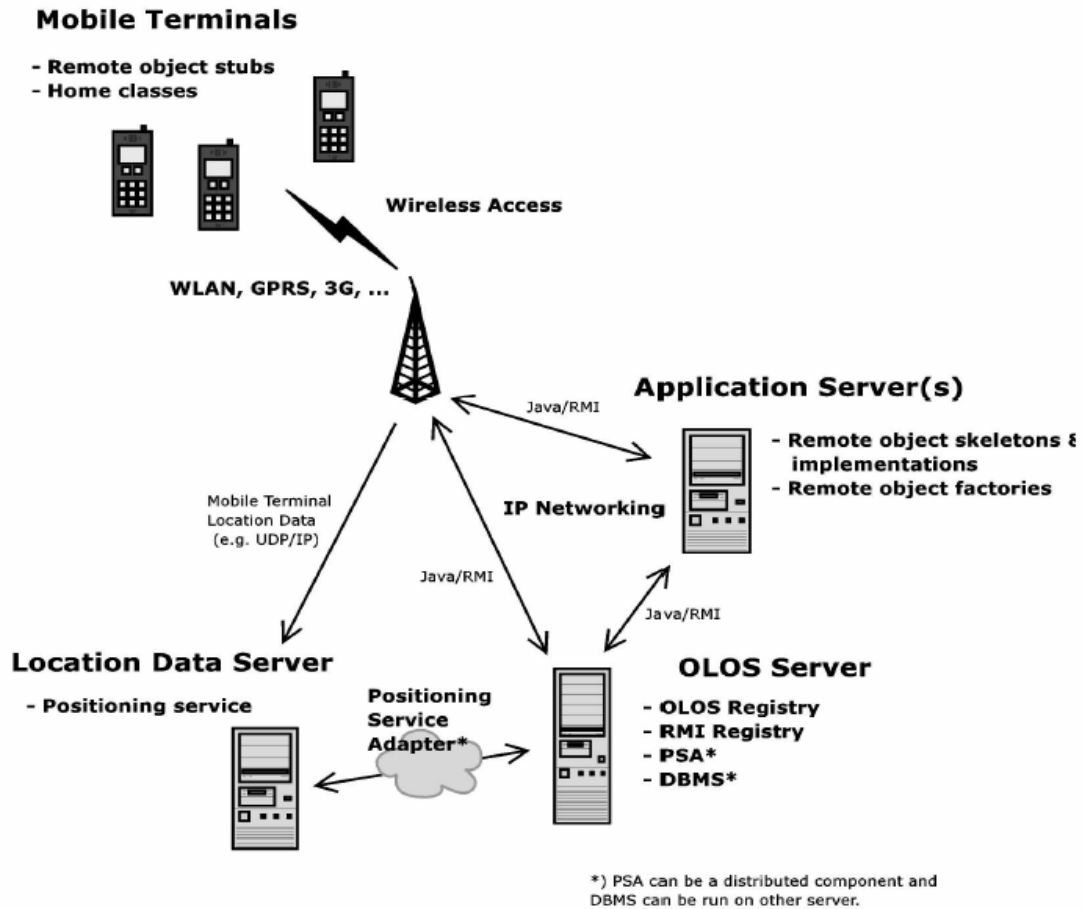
Mobile Terminals

- Remote object stubs
- Home classes

Wireless Access

WLAN, GPRS, 3G, ...

Application Server(s)

Java/RMI

- Remote object skeletons &
implementations
- Remote object factories

Mobile Terminal Location Data (e.g. UDP/IP)

IP Networking

Java/RMI

Java/RMI

Location Data Server

- Positioning service

Positioning Service Adapter*

OLOS Server

- OLOS Registry
- RMI Registry
- PSA*
- DBMS*

*) PSA can be a distributed component and DBMS can be run on other server.